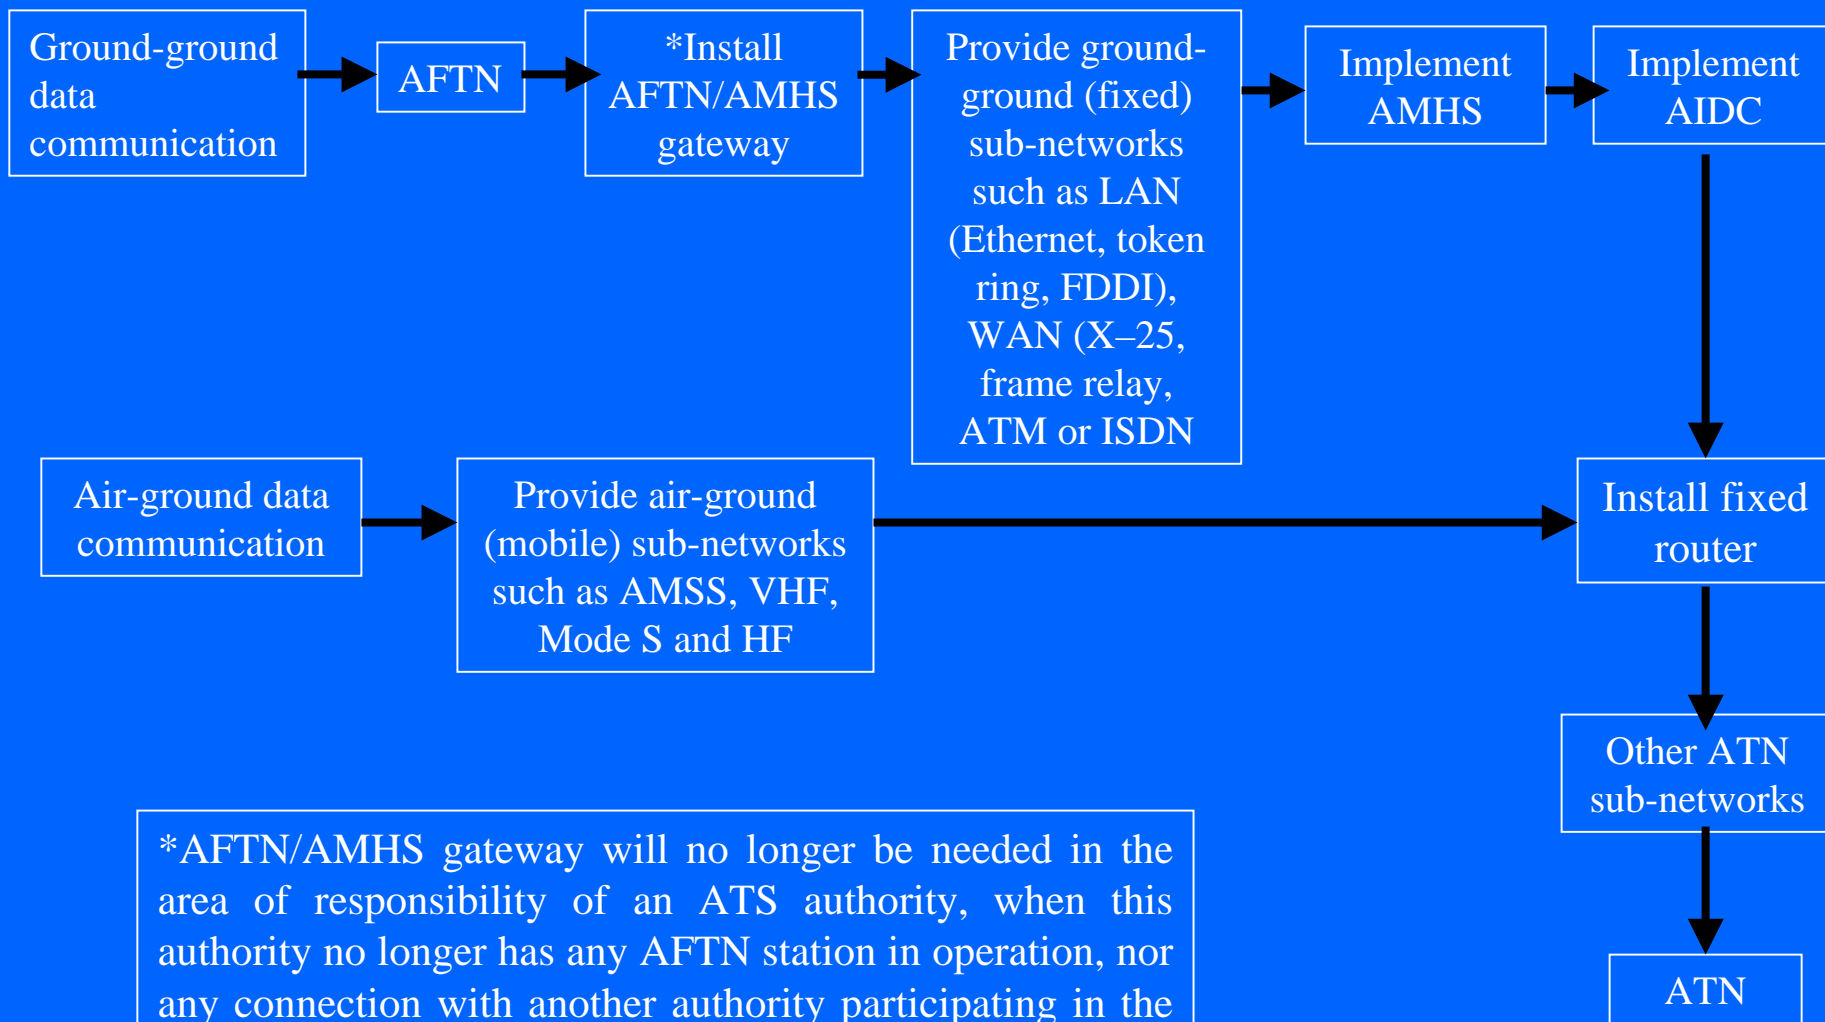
Ground-ground data communication

AFTN

*Install AFTN/AMHS gateway

Provide ground-ground (fixed) sub-networks such as LAN (Ethernet, token ring, FDDI), WAN (X–25, frame relay, ATM or ISDN

Implement AMHS

Implement AIDC

Air-ground data communication

Provide air-ground (mobile) sub-networks such as AMSS, VHF, Mode S and HF

Install fixed router

Other ATN sub-networks

ATN

*AFTN/AMHS gateway will no longer be needed in the area of responsibility of an ATS authority, when this authority no longer has any AFTN station in operation, nor any connection with another authority participating in the